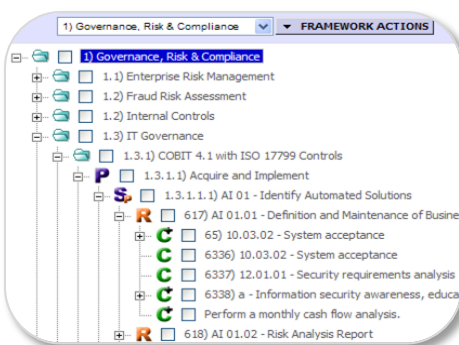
1) Governance, Risk & Compliance

▼ FRAMEWORK ACTIONS

1) Governance, Risk & Compliance

1.1) Enterprise Risk Management

1.2) Fraud Risk Assessment

1.2) Internal Controls

1.3) IT Governance

1.3.1) COBIT 4.1 with ISO 17799 Controls

P 1.3.1.1) Acquire and Implement

S 1.3.1.1.1) AI 01 - Identify Automated Solutions

R 617) AI 01.01 - Definition and Maintenance of Busine

C 65) 10.03.02 - System acceptance

C 6336) 10.03.02 - System acceptance

C 6337) 12.01.01 - Security requirements analysis

C 6338) a - Information security awareness, educa

C Perform a monthly cash flow analysis.

R 618) AI 01.02 - Risk Analysis Report